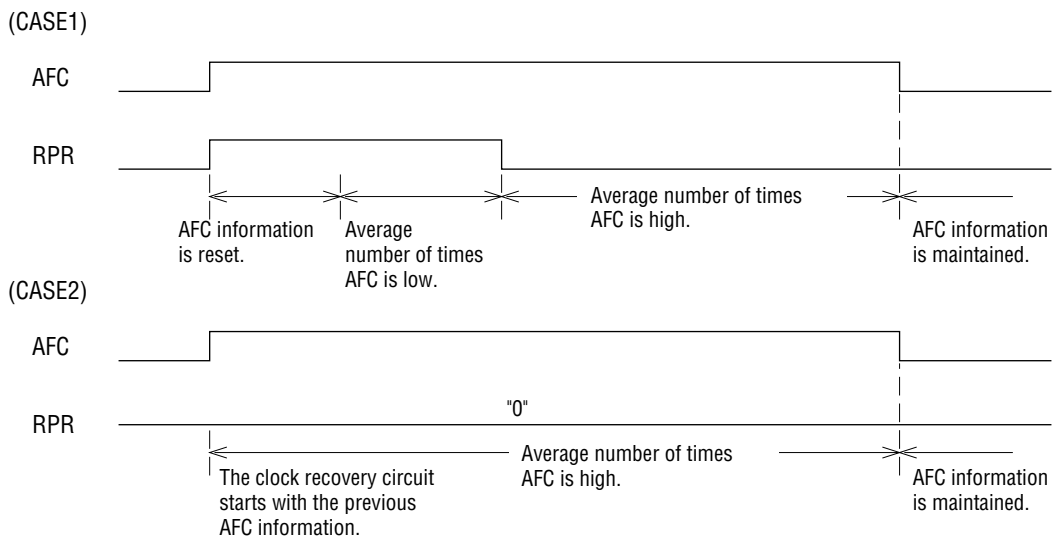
(CASE1)

AFC

RPR

AFC information is reset.

Average number of times AFC is low.

Average number of times AFC is high.

AFC information is maintained.

(CASE2)

AFC

"0"

RPR

The clock recovery circuit starts with the previous AFC information.

Average number of times AFC is high.

AFC information is maintained.